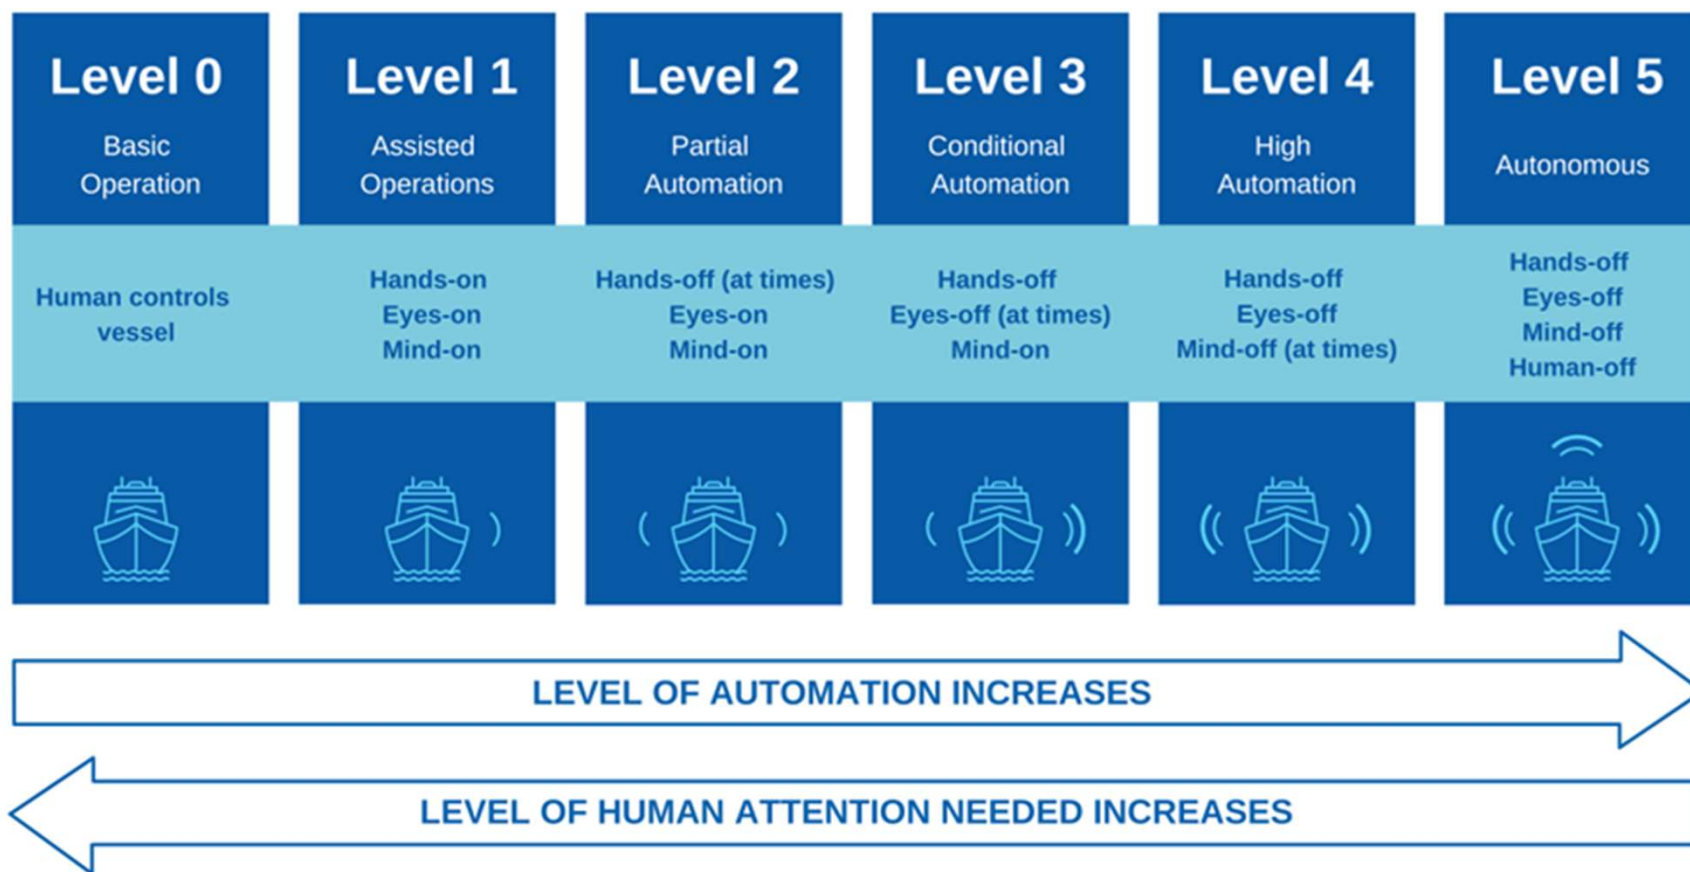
Level 0
Basic Operation

Level 1
Assisted Operations

Level 2
Partial Automation

Level 3
Conditional Automation

Level 4
High Automation

Level 5
Autonomous

Human controls vessel

Hands-on
Eyes-on
Mind-on

Hands-off (at times)
Eyes-on
Mind-on

Hands-off
Eyes-off (at times)
Mind-on

Hands-off
Eyes-off
Mind-off (at times)

Hands-off
Eyes-off
Mind-off
Human-off

LEVEL OF AUTOMATION INCREASES

LEVEL OF HUMAN ATTENTION NEEDED INCREASES